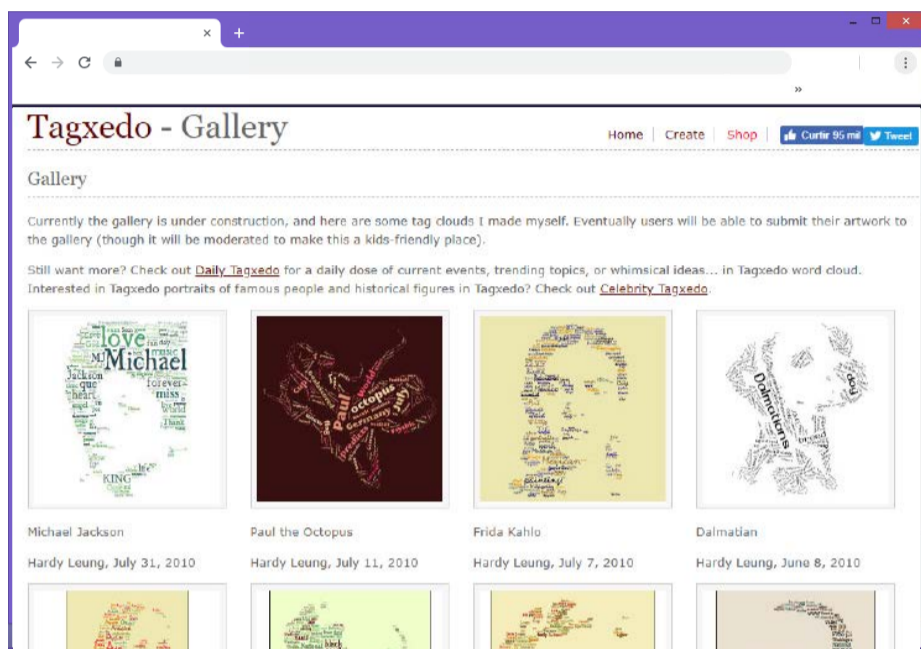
×
+
»

Tagxedo - Gallery

Home | Create | Shop | Curtir 95 mil | Tweet

Gallery

Currently the gallery is under construction, and here are some tag clouds I made myself. Eventually users will be able to submit their artwork to the gallery (though it will be moderated to make this a kids-friendly place).

Still want more? Check out Daily Tagxedo for a daily dose of current events, trending topics, or whimsical ideas... in Tagxedo word cloud. Interested in Tagxedo portraits of famous people and historical figures in Tagxedo? Check out Celebrity Tagxedo.

love
Michael
MJ
Jackson
que
heart
forever
miss
KING

Paul
octopus
Germany
world

Dalmatians

Michael Jackson

Hardy Leung, July 31, 2010

Paul the Octopus

Hardy Leung, July 11, 2010

Frida Kahlo

Hardy Leung, July 7, 2010

Dalmatian

Hardy Leung, June 8, 2010